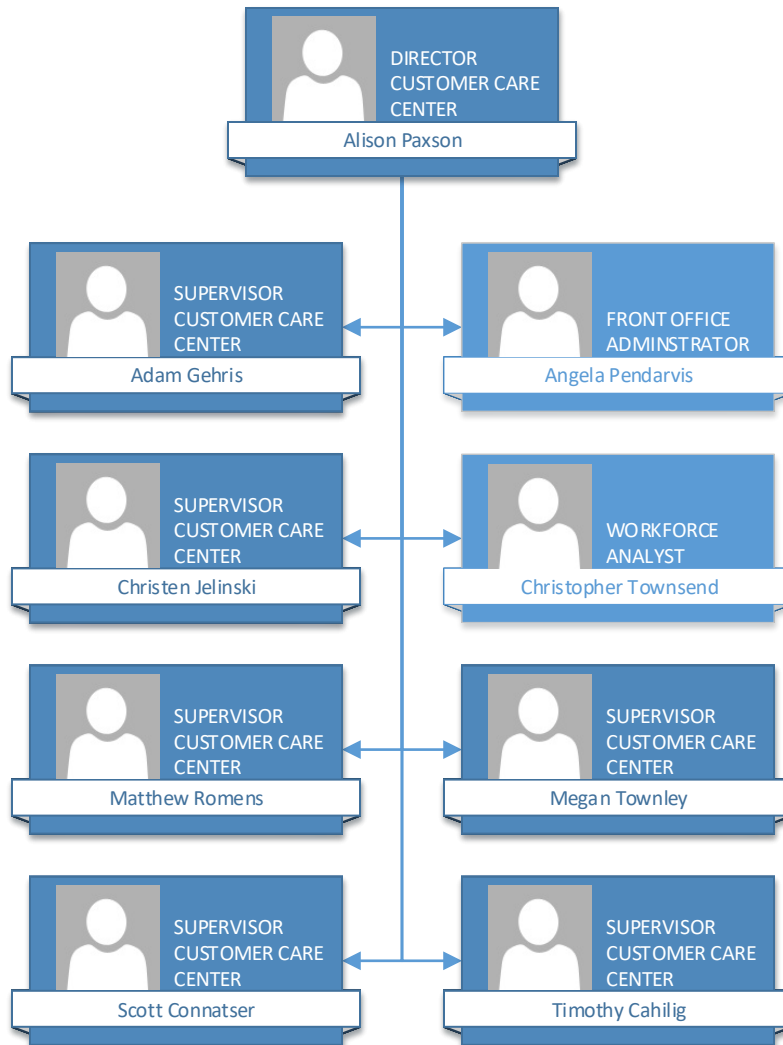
DIRECTOR CUSTOMER CARE CENTER
Alison Paxson

SUPERVISOR CUSTOMER CARE CENTER
Adam Gehris

FRONT OFFICE ADMINSTRATOR
Angela Pendarvis

SUPERVISOR CUSTOMER CARE CENTER
Christen Jelinski

WORKFORCE ANALYST
Christopher Townsend

SUPERVISOR CUSTOMER CARE CENTER
Matthew Romens

SUPERVISOR CUSTOMER CARE CENTER
Megan Townley

SUPERVISOR CUSTOMER CARE CENTER
Scott Connatser

SUPERVISOR CUSTOMER CARE CENTER
Timothy Cahilig